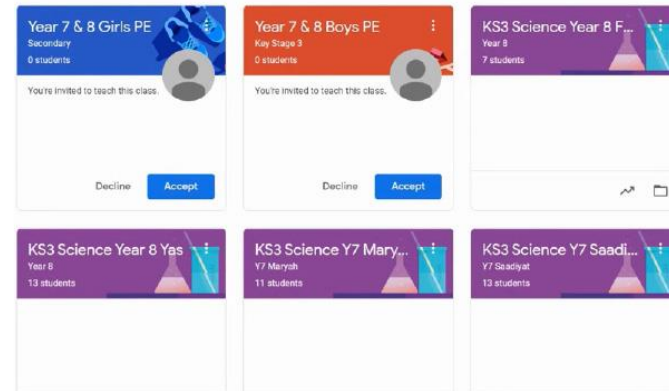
Year 7 & 8 Girls PE
Secondary
0 students

You're invited to teach this class.

Decline Accept

Year 7 & 8 Boys PE
Key Stage 3
0 students

You're invited to teach this class.

Decline Accept

KS3 Science Year 8 F...
Year 8
7 students

KS3 Science Year 8 Yas
Year 8
13 students

KS3 Science Y7 Mary...
Y7 Maryah
11 students

KS3 Science Y7 Saadi...
Y7 Saadiyat
13 students